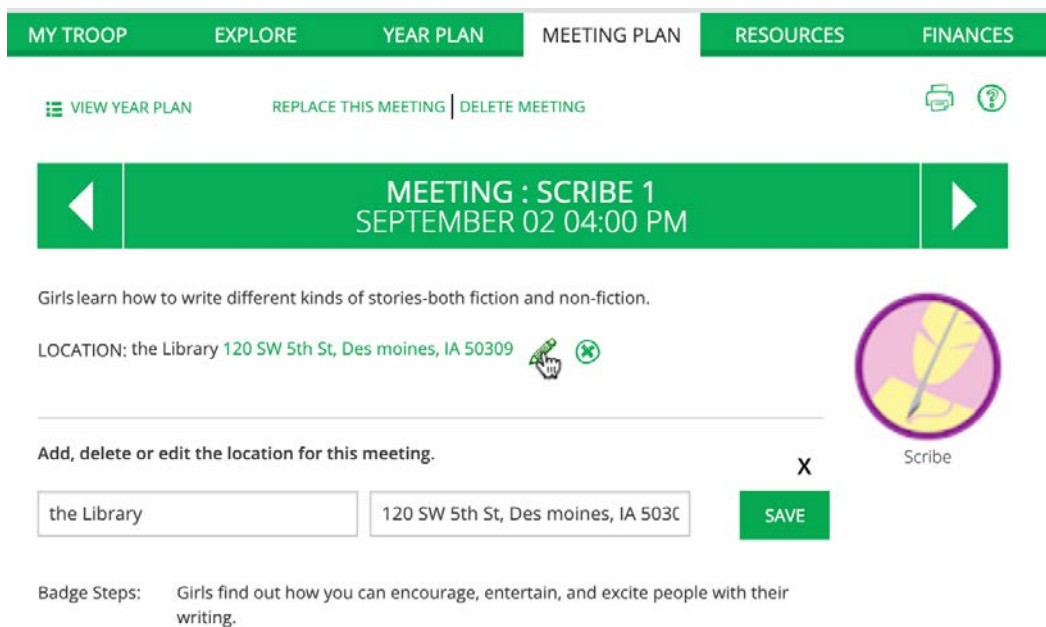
MY TROOP EXPLORE YEAR PLAN MEETING PLAN RESOURCES FINANCES

VIEW YEAR PLAN REPLACE THIS MEETING | DELETE MEETING

MEETING : SCRIBE 1
SEPTEMBER 02 04:00 PM

Girls learn how to write different kinds of stories-both fiction and non-fiction.

LOCATION: the Library 120 SW 5th St, Des moines, IA 50309

Scribe

Add, delete or edit the location for this meeting.

X

the Library

120 SW 5th St, Des moines, IA 503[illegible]

SAVE

Badge Steps: Girls find out how you can encourage, entertain, and excite people with their writing.